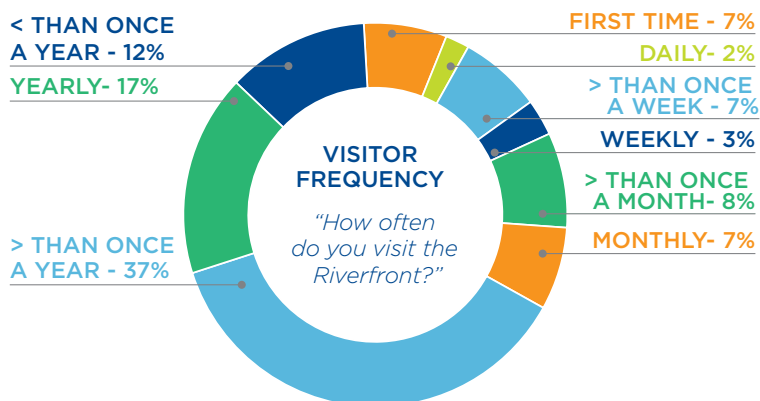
< THAN ONCE A YEAR - 12%

YEARLY- 17%

> THAN ONCE A YEAR - 37%

VISITOR FREQUENCY

“How often do you visit the Riverfront?”

FIRST TIME - 7%

DAILY- 2%

> THAN ONCE A WEEK - 7%

WEEKLY - 3%

> THAN ONCE A MONTH- 8%

MONTHLY- 7%